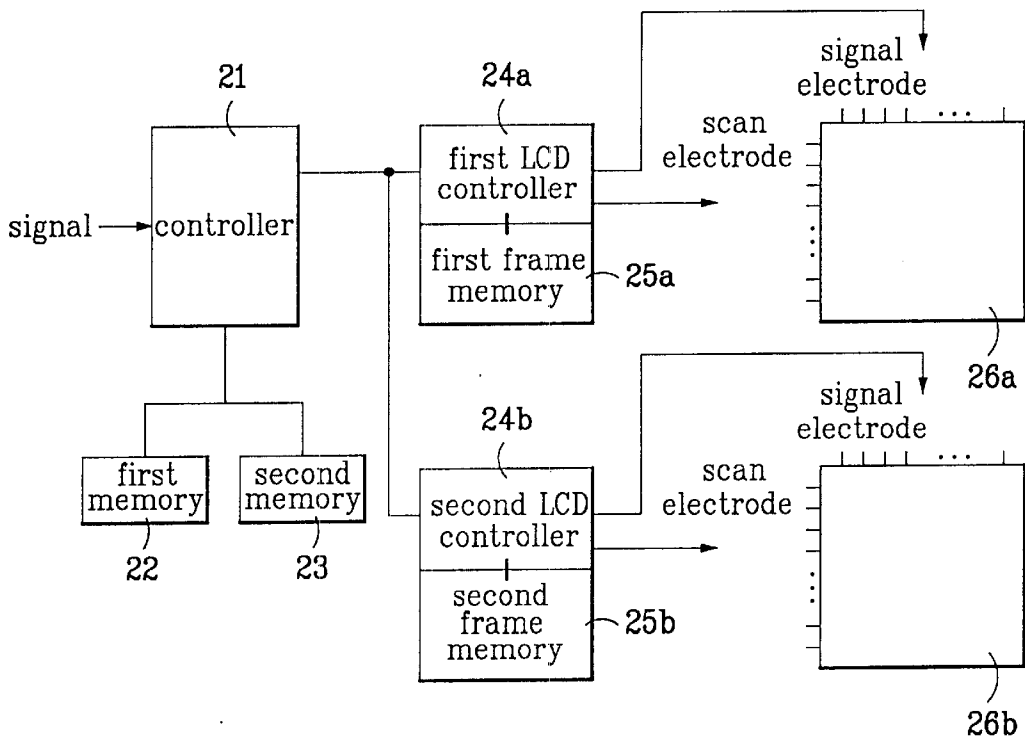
21

signal → controller

22 first memory

23 second memory

24a first LCD controller

first frame memory 25a

signal electrode

scan electrode

26a

24b second LCD controller

second frame memory 25b

signal electrode

scan electrode

26b